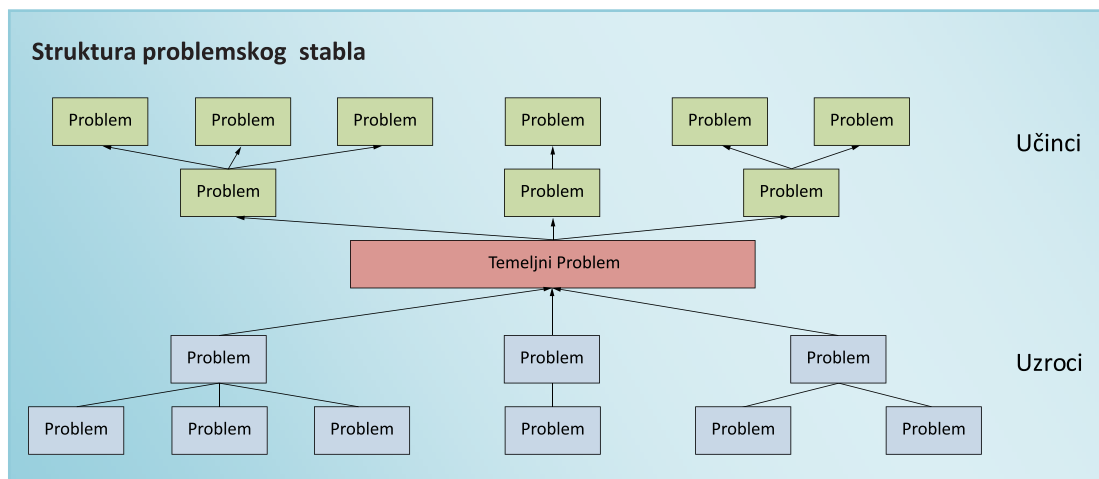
Struktura problemskog stabla

Problem
Problem
Problem
Problem
Problem
Problem

Učinci

Problem
Problem
Problem

Temeljni Problem

Problem
Problem
Problem

Uzroci

Problem
Problem
Problem
Problem
Problem
Problem